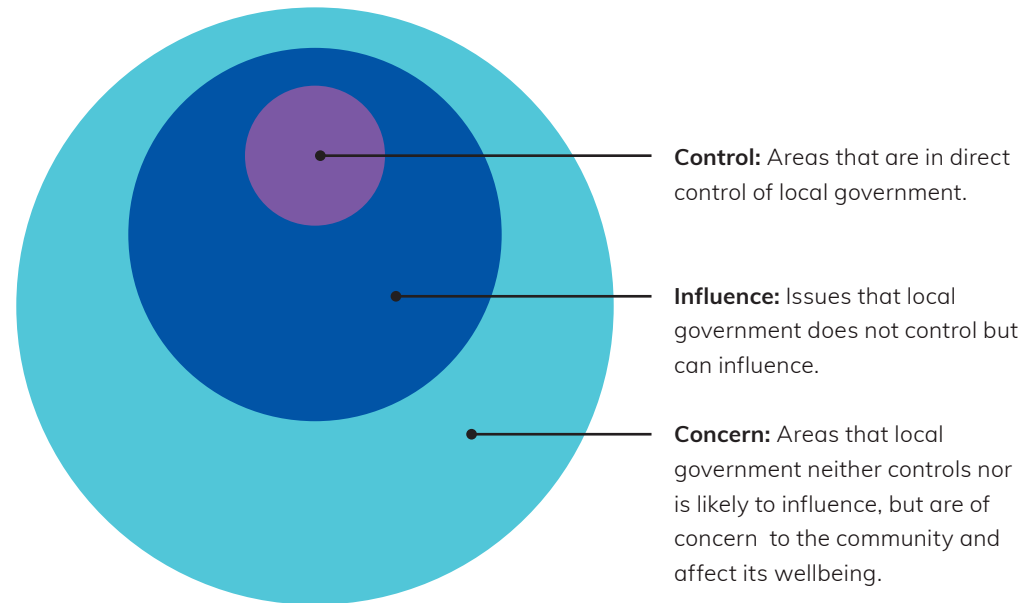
**Control:** Areas that are in direct control of local government.

**Influence:** Issues that local government does not control but can influence.

**Concern:** Areas that local government neither controls nor is likely to influence, but are of concern  to the community and affect its wellbeing.